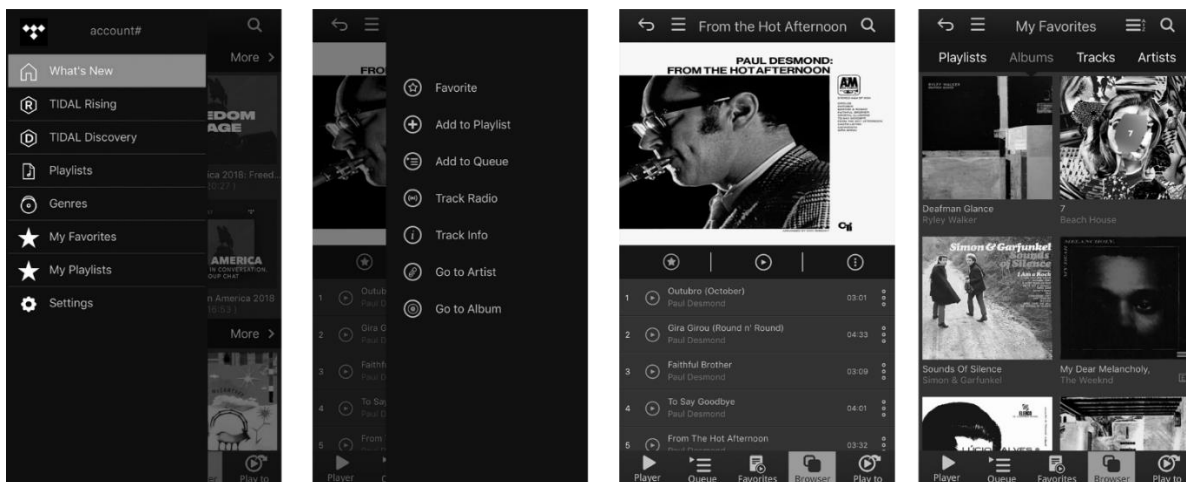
account#

More >

What's New

TIDAL Rising

TIDAL Discovery

Playlists

Genres

My Favorites

My Playlists

Settings

More >

Play to

Favorite

Add to Playlist

Add to Queue

Track Radio

Track Info

Go to Artist

Go to Album

Player

From the Hot Afternoon

PAUL DESMOND: FROM THE HOT AFTERNOON

1 Outubro (October) Paul Desmond 03:01

2 Gira Girou (Round n' Round) Paul Desmond 04:33

3 Faithful Brother Paul Desmond 03:09

4 To Say Goodbye Paul Desmond 04:01

5 From The Hot Afternoon Paul Desmond 03:32

Player Queue Favorites Browser Play to

My Favorites

Playlists Albums Tracks Artists

Deafman Glance
Ryley Walker

7
Beach House

Sounds Of Silence
Simon & Garfunkel

My Dear Melancholy,
The Weeknd

Player Queue Favorites Browser Play to